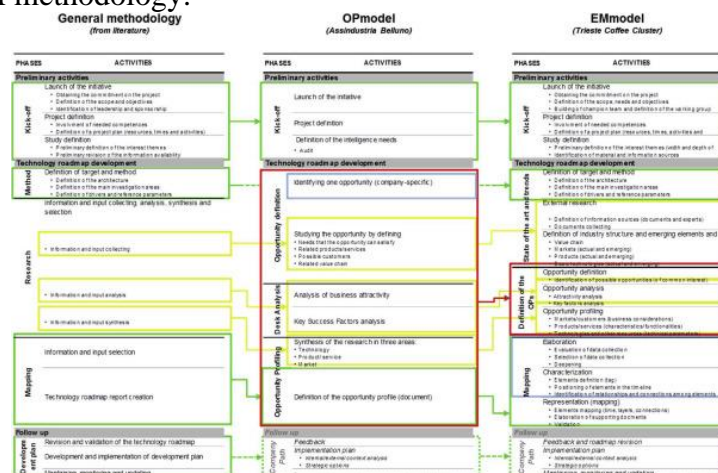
methodology:

General methodology
(from literature)

OPmodel
(Assindustria Belluno)

EMmodel
(Trieste Coffee Cluster)

PHASES ACTIVITIES

Preliminary activities

Kick-off

Launch of the initiative
• Obtaining the commitment in the project
• Definition of the scope and objectives
• Identification of leadership and sponsorship

Project definition
• Involvement of needed competences
• Definition of a project plan (resources, times and activities)

Study definition
• Preliminary definition of the interest themes
• Preliminary revision of the information availability

Technology roadmap development

Method

Definition of target and method
• Definition of the architecture
• Definition of the main investigation areas
• Definition of drivers and reference parameters

Information and input collecting, analysis, synthesis and selection

Research

• Information and input collecting

• Information and input analysis

• Information and input synthesis

Mapping

Information and input selection

Technology roadmap report creation

Follow up

Development plan

Revision and validation of the technology roadmap

Development and implementation of development plan

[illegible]

PHASES ACTIVITIES

Preliminary activities

Kick-off

Launch of the initiative

Project definition

Definition of the intelligence needs
• Audit

Technology roadmap development

Opportunity definition

Identifying one opportunity (company-specific)

Studying the opportunity by defining
• Needs that the opportunity can satisfy
• Related products/services
• Possible customers
• Related value chain

Desk Analysis

Analysis of business attractivity

Key Success Factors analysis

Opportunity Profiling

Synthesis of the research in three areas
• Technology
• Product/service
• Market

Definition of the opportunity profile (document)

Follow up

Company Path

Feedback

Implementation plan
• Internal/external context analysis
• Strategic options

PHASES ACTIVITIES

Preliminary activities

Kick-off

Launch of the initiative
• Obtaining the commitment in the project
• Definition of the scope, needs and objectives
• Building of champion team and definition of the working group

Project definition
• Involvement of needed competences
• Definition of a project plan (resources, times, activities and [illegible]

Study definition
• Preliminary definition of the interest themes (width and depth of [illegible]
• Identification of material and information sources

Technology roadmap development

State of the art and trends

Definition of target and method
• Definition of the architecture
• Definition of the main investigation areas
• Definition of drivers and reference parameters

External research

• Definition of information sources (documents and experts)
• Documents collecting

Definition of industry structure and emerging elements and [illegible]
• Value chain
• Markets (actual and emerging)
• Products (actual and emerging)
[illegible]

Definition of the OPs

Opportunity definition
• Identification of possible opportunities (of the main interest)

Opportunity analysis
• Attractivity analysis
• Key factors analysis

Opportunity profiling
• Markets/customers (business considerations)
• Products/services (characteristics/functionalities)
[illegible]

Mapping

Elaboration
• Evaluation of data collection
• Selection of data collection
• Deepening

Characterization
• Elements definition (tag)
• Positioning of elements in the timeline
• Identification of relationships and connections among elements

Representation (mapping)
• Elements mapping (time, layers, connections)
• Elaboration of supporting documents
• Validation

Follow up

Company Path

Feedback and roadmap revision

Implementation plan
• Internal/external context analysis
• Strategic options
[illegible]